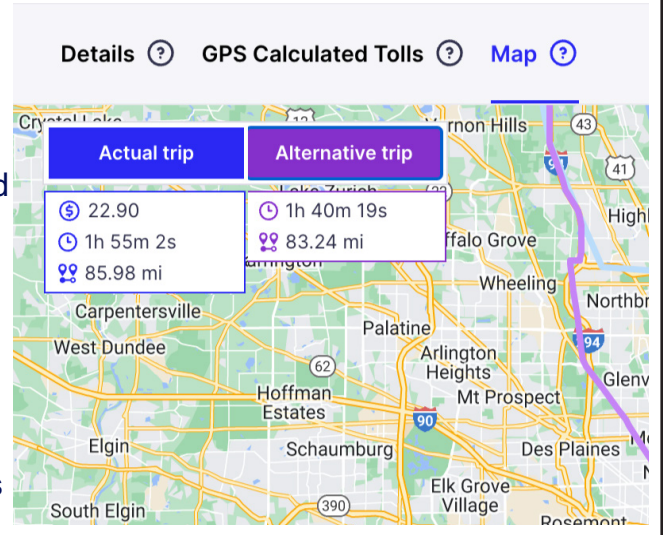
Details ? GPS Calculated Tolls ? Map ?

Crystal Lake
Vernon Hills
43
94
41
Actual trip
Alternative trip
Lake Zurich
22.90
1h 55m 2s
85.98 mi
1h 40m 19s
83.24 mi
Buffalo Grove
Highl
Wheeling
Northbr
Carpentersville
Palatine
94
West Dundee
Arlington Heights
62
Glenv
Hoffman Estates
Mt Prospect
90
Elgin
Schaumburg
Des Plaines
Elk Grove Village
South Elgin
390
Rosemont
d
s